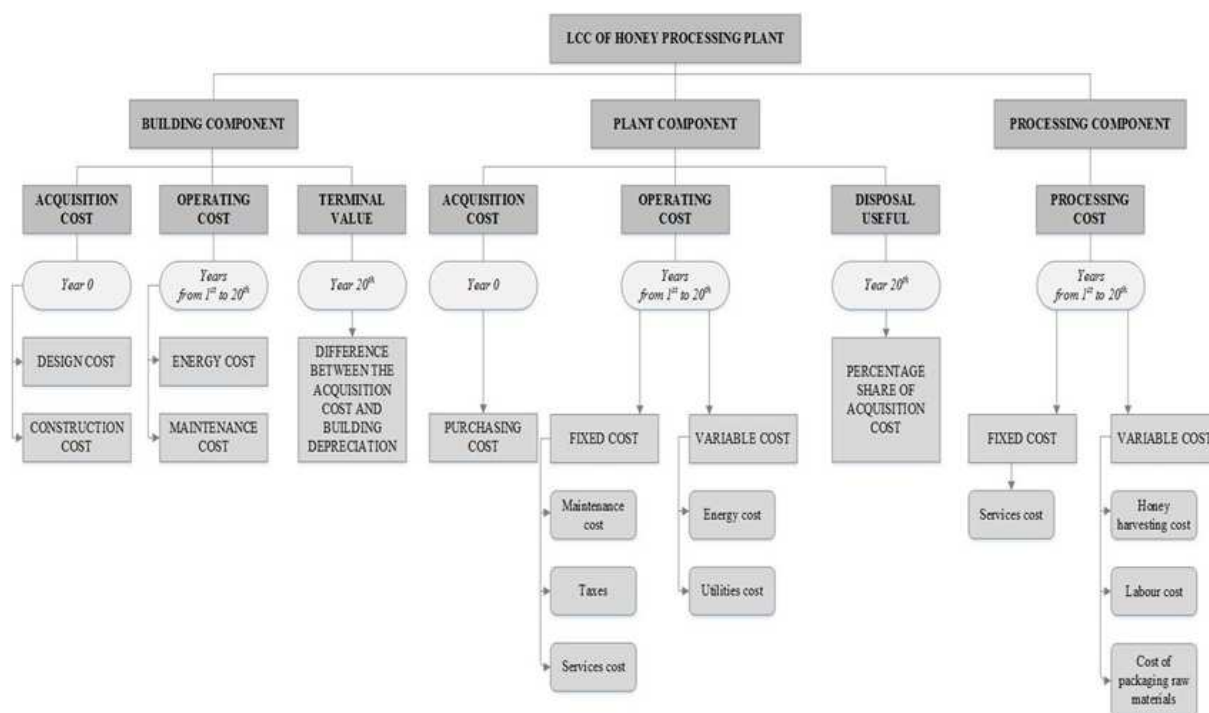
LCC OF HONEY PROCESSING PLANT

BUILDING COMPONENT

PLANT COMPONENT

PROCESSING COMPONENT

ACQUISITION COST

OPERATING COST

TERMINAL VALUE

ACQUISITION COST

OPERATING COST

DISPOSAL USEFUL

PROCESSING COST

Year 0

Years from $1^{st}$ to $20^{th}$

Year $20^{th}$

Year 0

Years from $1^{st}$ to $20^{th}$

Year $20^{th}$

Years from $1^{st}$ to $20^{th}$

DESIGN COST

CONSTRUCTION COST

ENERGY COST

MAINTENANCE COST

DIFFERENCE BETWEEN THE ACQUISITION COST AND BUILDING DEPRECIATION

PURCHASING COST

FIXED COST

Maintenance cost

Taxes

Services cost

VARIABLE COST

Energy cost

Utilities cost

PERCENTAGE SHARE OF ACQUISITION COST

FIXED COST

Services cost

VARIABLE COST

Honey harvesting cost

Labour cost

Cost of packaging raw materials